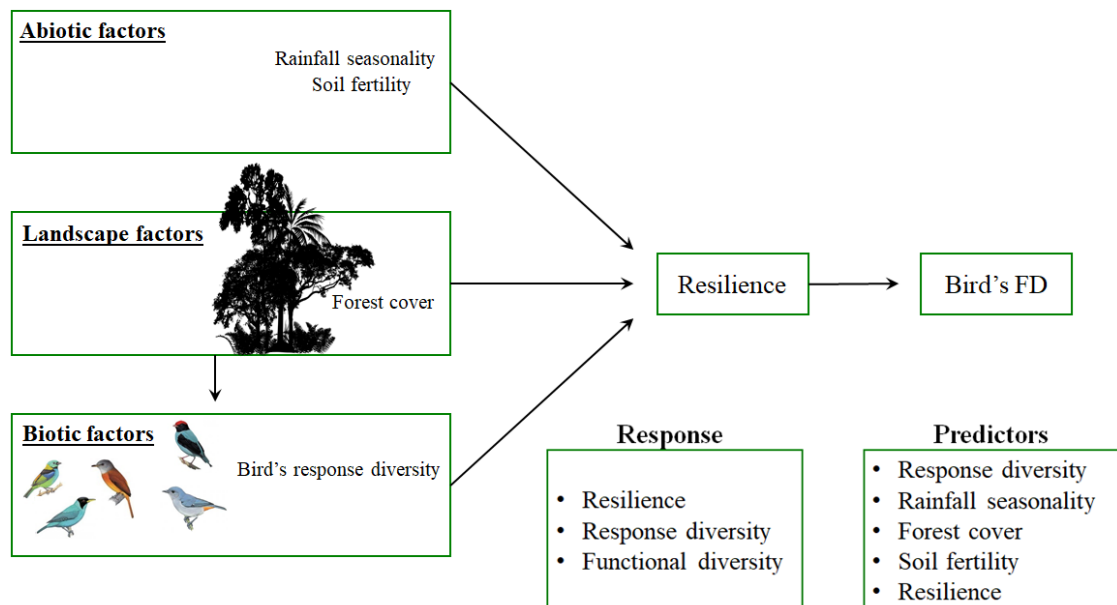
Abiotic factors

Rainfall seasonality
Soil fertility

Landscape factors

Forest cover

Biotic factors

Bird's response diversity

Resilience

Bird's FD

Response

- Resilience
- Response diversity
- Functional diversity

Predictors

- Response diversity
- Rainfall seasonality
- Forest cover
- Soil fertility
- Resilience